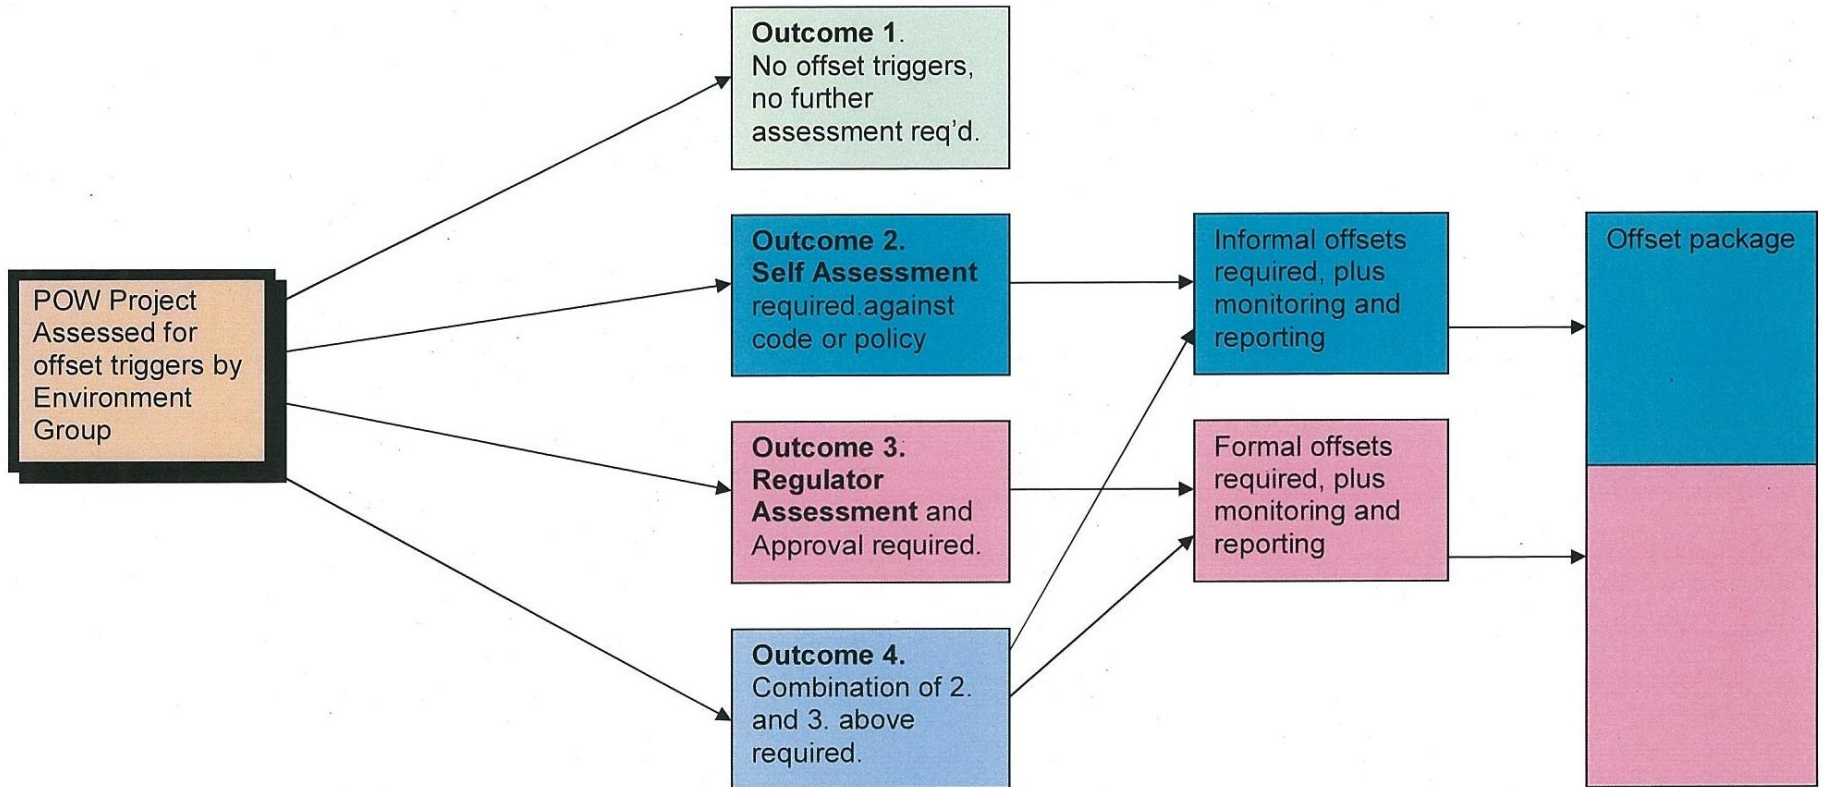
POW Project Assessed for offset triggers by Environment Group

**Outcome 1**. No offset triggers, no further assessment req'd.

**Outcome 2. Self Assessment** required.against code or policy

**Outcome 3. Regulator Assessment** and Approval required.

**Outcome 4.** Combination of 2. and 3. above required.

Informal offsets required, plus monitoring and reporting

Formal offsets required, plus monitoring and reporting

Offset package